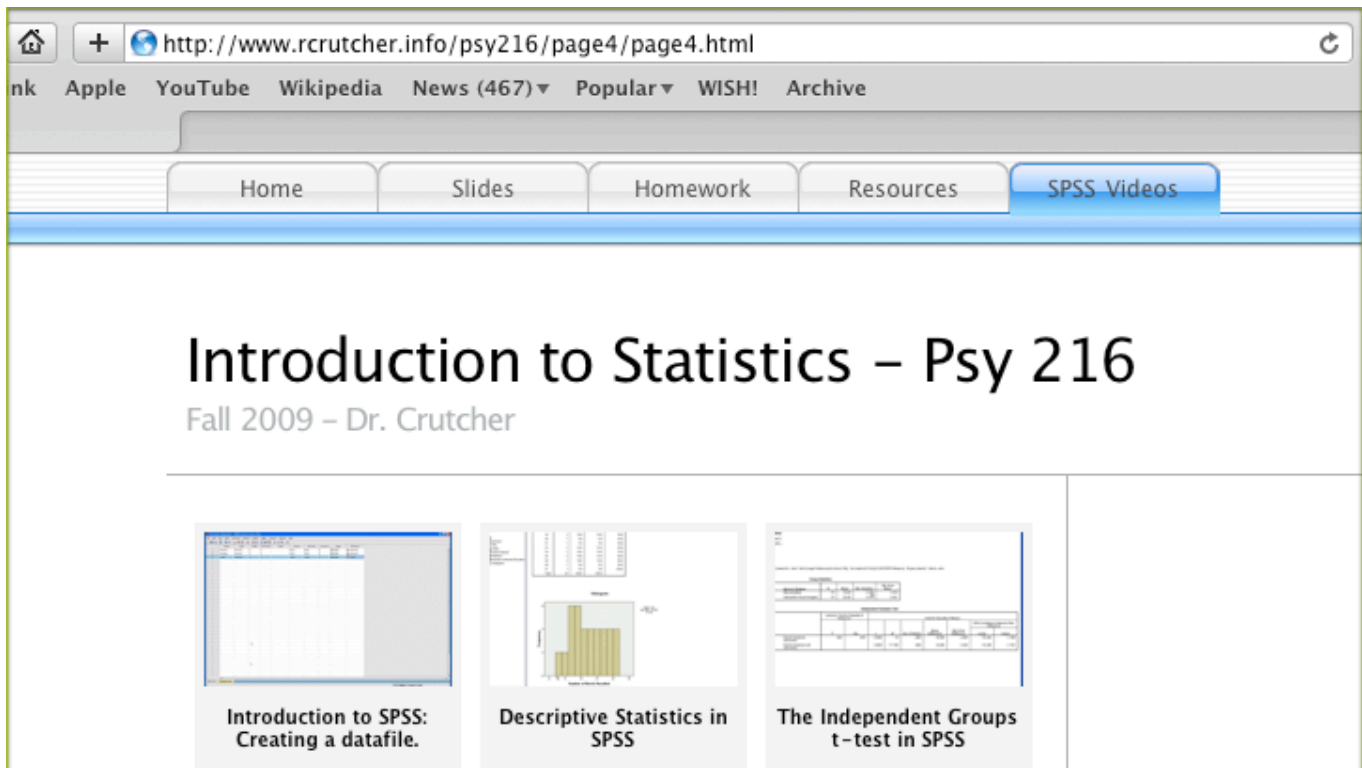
+ http://www.rcrutcher.info/psy216/page4/page4.html

nk Apple YouTube Wikipedia News (467) ▾ Popular ▾ WISH! Archive

Home | Slides | Homework | Resources | SPSS Videos

Introduction to Statistics – Psy 216

Fall 2009 – Dr. Crutcher

Introduction to SPSS: Creating a datafile.

Descriptive Statistics in SPSS

The Independent Groups t-test in SPSS